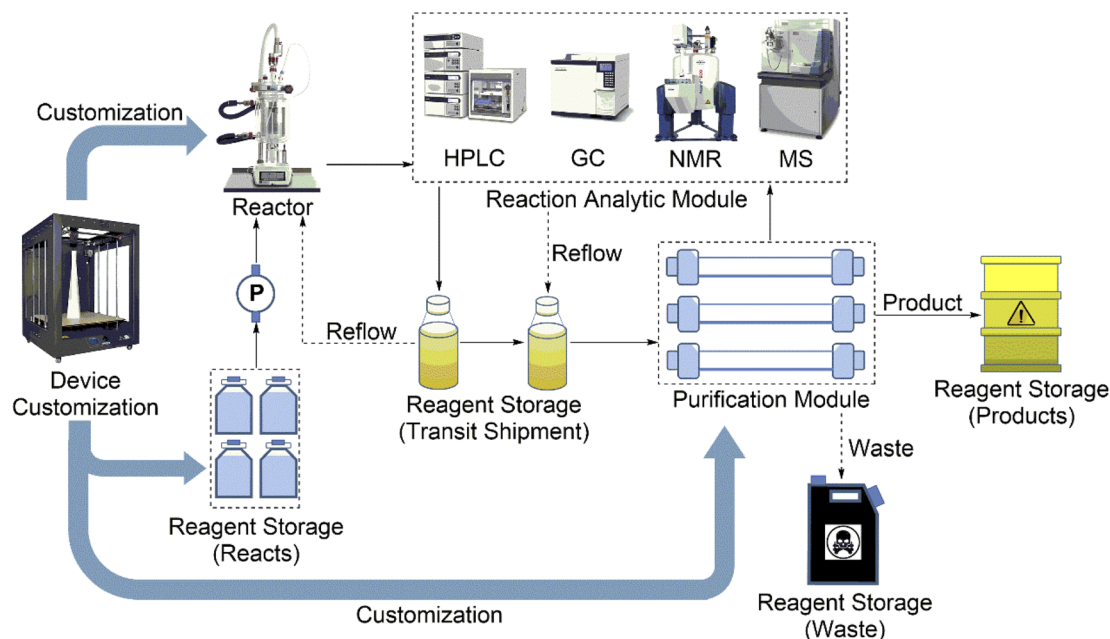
Customization

Reactor

HPLC GC NMR MS

Reaction Analytic Module

Reflow

P

Reflow

Product

Device Customization

Reagent Storage (Transit Shipment)

Purification Module

Reagent Storage (Products)

Waste

Reagent Storage (Reacts)

Customization

Reagent Storage (Waste)